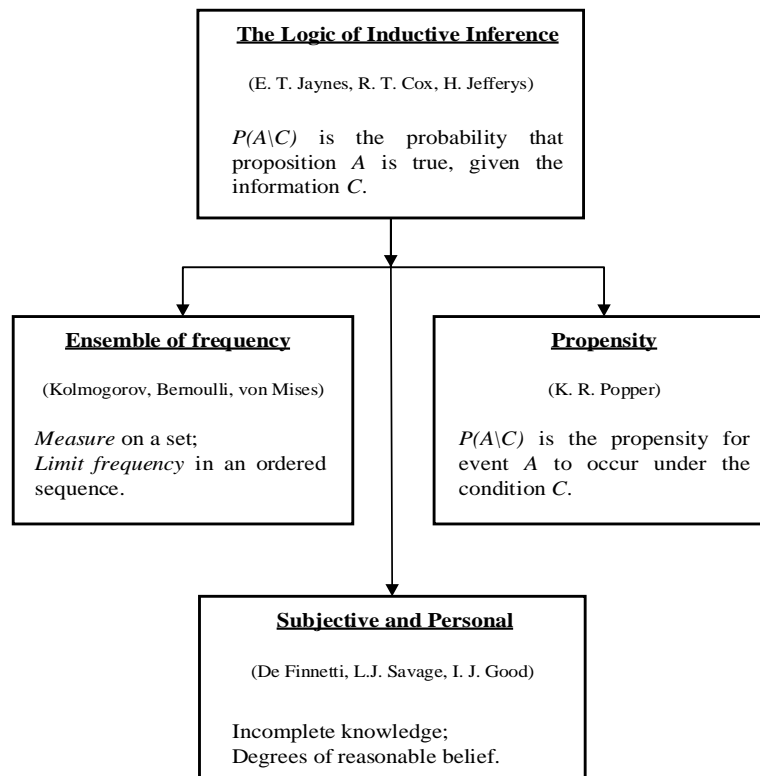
**The Logic of Inductive Inference**

(E. T. Jaynes, R. T. Cox, H. Jefferys)

$P(A\backslash C)$ is the probability that proposition $A$ is true, given the information $C$.

**Ensemble of frequency**

(Kolmogorov, Bernoulli, von Mises)

*Measure* on a set;
*Limit frequency* in an ordered sequence.

**Propensity**

(K. R. Popper)

$P(A\backslash C)$ is the propensity for event $A$ to occur under the condition $C$.

**Subjective and Personal**

(De Finnetti, L.J. Savage, I. J. Good)

Incomplete knowledge;
Degrees of reasonable belief.